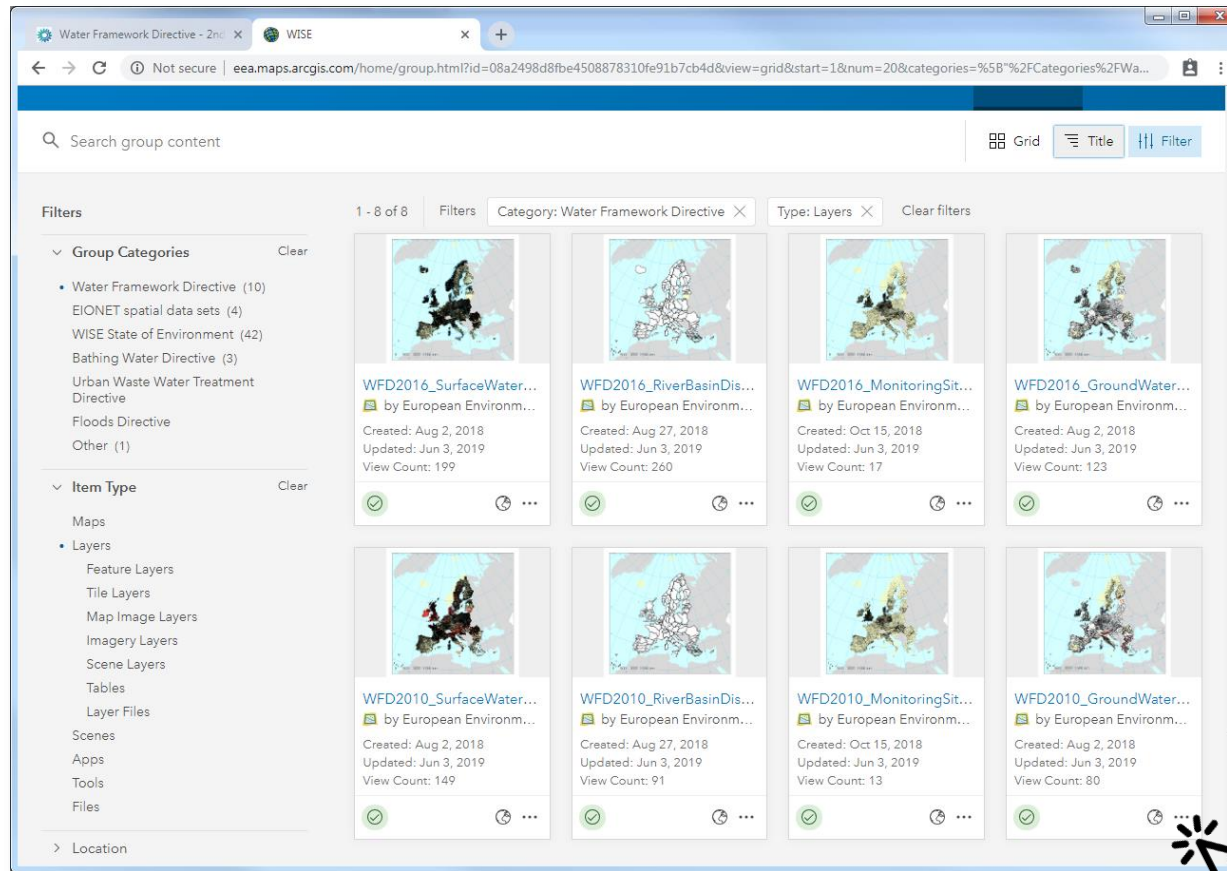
Water Framework Directive - 2nd ×
WISE ×
+
Not secure | eea.maps.arcgis.com/home/group.html?id=08a2498d8fbe4508878310fe91b7cb4d&view=grid&start=1&num=20&categories=%5B"%2FCategories%2FWa...

Search group content
Grid
Title
Filter

Filters
Group Categories
Clear
• Water Framework Directive (10)
EIONET spatial data sets (4)
WISE State of Environment (42)
Bathing Water Directive (3)
Urban Waste Water Treatment Directive
Floods Directive
Other (1)
Item Type
Clear
Maps
• Layers
Feature Layers
Tile Layers
Map Image Layers
Imagery Layers
Scene Layers
Tables
Layer Files
Scenes
Apps
Tools
Files
Location

1 - 8 of 8
Filters
Category: Water Framework Directive ×
Type: Layers ×
Clear filters

WFD2016_SurfaceWater...
by European Environm...
Created: Aug 2, 2018
Updated: Jun 3, 2019
View Count: 199

WFD2016_RiverBasinDis...
by European Environm...
Created: Aug 27, 2018
Updated: Jun 3, 2019
View Count: 260

WFD2016_MonitoringSit...
by European Environm...
Created: Oct 15, 2018
Updated: Jun 3, 2019
View Count: 17

WFD2016_GroundWater...
by European Environm...
Created: Aug 2, 2018
Updated: Jun 3, 2019
View Count: 123

WFD2010_SurfaceWater...
by European Environm...
Created: Aug 2, 2018
Updated: Jun 3, 2019
View Count: 149

WFD2010_RiverBasinDis...
by European Environm...
Created: Aug 27, 2018
Updated: Jun 3, 2019
View Count: 91

WFD2010_MonitoringSit...
by European Environm...
Created: Oct 15, 2018
Updated: Jun 3, 2019
View Count: 13

WFD2010_GroundWater...
by European Environm...
Created: Aug 2, 2018
Updated: Jun 3, 2019
View Count: 80